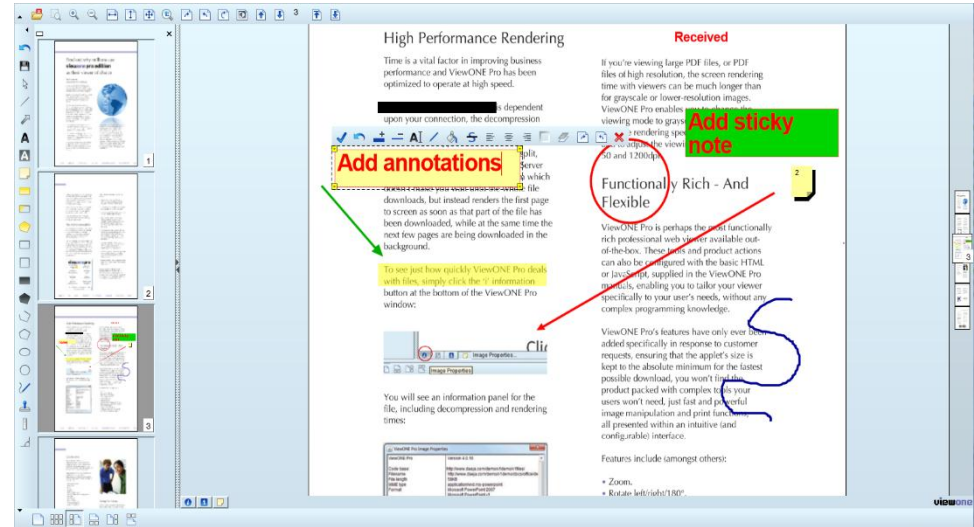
3

High Performance Rendering

Time is a vital factor in improving business performance and ViewONE Pro has been optimized to operate at high speed.

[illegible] is dependent upon your connection, the decompression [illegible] plit, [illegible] Server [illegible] which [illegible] file downloads, but instead renders the first page to screen as soon as that part of the file has been downloaded, while at the same time the next few pages are being downloaded in the background.

Add annotations

To see just how quickly ViewONE Pro deals with files, simply click the 'i' information button at the bottom of the ViewONE Pro window:

Image Properties...

Image Properties

You will see an information panel for the file, including decompression and rendering times:

Received

If you're viewing large PDF files, or PDF files of high resolution, the screen rendering time with viewers can be much longer than for grayscale or lower-resolution images. ViewONE Pro enables you to change the viewing mode to grays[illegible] rendering spe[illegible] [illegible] the viewi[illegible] 50 and 1200dpi.

Add sticky note

Functionally Rich - And Flexible

ViewONE Pro is perhaps the most functionally rich professional web viewer available out-of-the-box. These tools and product actions can also be configured with the basic HTML or JavaScript, supplied in the ViewONE Pro manuals, enabling you to tailor your viewer specifically to your user's needs, without any complex programming knowledge.

ViewONE Pro's features have only ever been added specifically in response to customer requests, ensuring that the applet's size is kept to the absolute minimum for the fastest possible download, you won't find the product packed with complex tools your users won't need, just fast and powerful image manipulation and print functions, all presented within an intuitive (and configurable) interface.

Features include (amongst others):

• Zoom.
• Rotate left/right/180°.

1
2
3
2
3

viewone